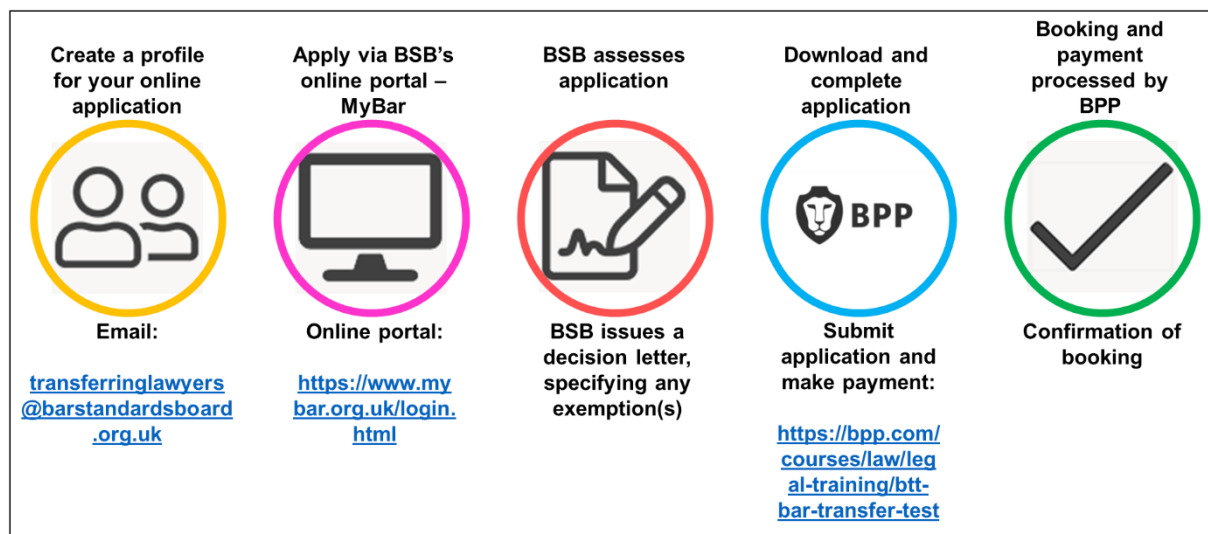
Create a profile for your online application

Email:

transferringlawyers@barstandardsboard.org.uk

Apply via BSB's online portal – MyBar

Online portal:

https://www.mybar.org.uk/login.html

BSB assesses application

BSB issues a decision letter, specifying any exemption(s)

Download and complete application

BPP

Submit application and make payment:

https://bpp.com/courses/law/legal-training/btt-bar-transfer-test

Booking and payment processed by BPP

Confirmation of booking